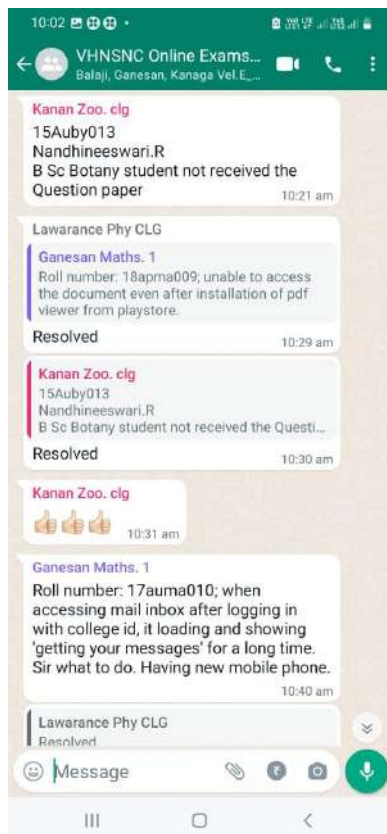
10:02

VHNSNC Online Exams...
Balaji, Ganesan, Kanaga Vel.E,...

Kanan Zoo. clg
15Auby013
Nandhineeswari.R
B Sc Botany student not received the Question paper
10:21 am

Lawarance Phy CLG
Ganesan Maths. 1
Roll number: 18apma009; unable to access the document even after installation of pdf viewer from playstore.
Resolved
10:29 am

Kanan Zoo. clg
15Auby013
Nandhineeswari.R
B Sc Botany student not received the Questi...
Resolved
10:30 am

Kanan Zoo. clg
👍👍👍
10:31 am

Ganesan Maths. 1
Roll number: 17auma010; when accessing mail inbox after logging in with college id, it loading and showing 'getting your messages' for a long time. Sir what to do. Having new mobile phone.
10:40 am

Lawarance Phy CLG
Resolved

Message